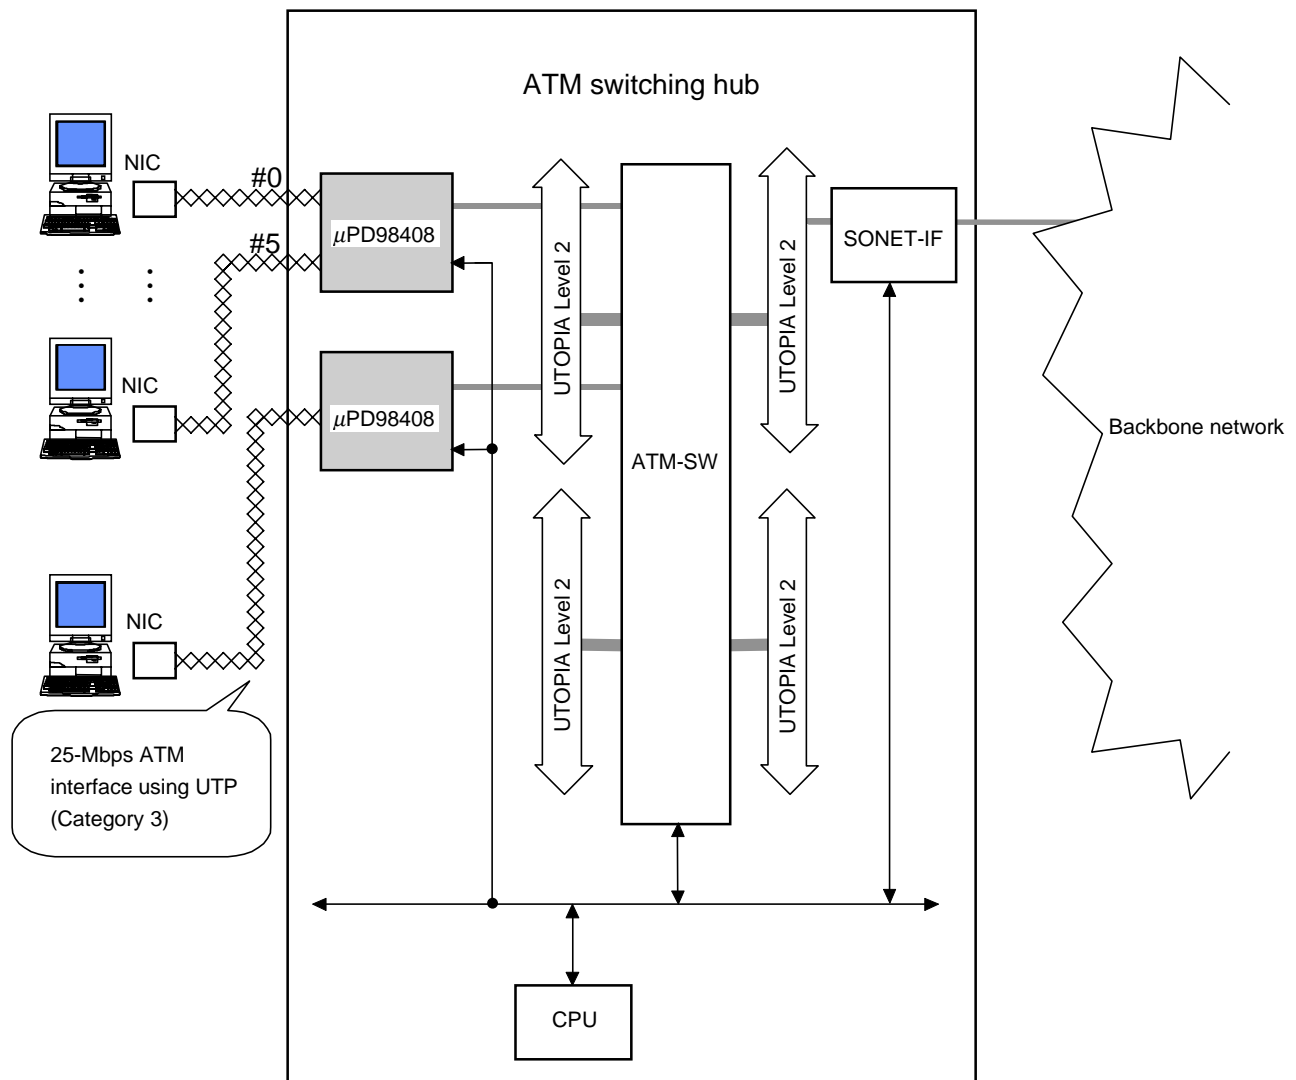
ATM switching hub

NIC

#0

#5

$\mu$PD98408

$\mu$PD98408

NIC

NIC

UTOPIA Level 2

UTOPIA Level 2

UTOPIA Level 2

UTOPIA Level 2

ATM-SW

SONET-IF

Backbone network

25-Mbps ATM interface using UTP (Category 3)

CPU